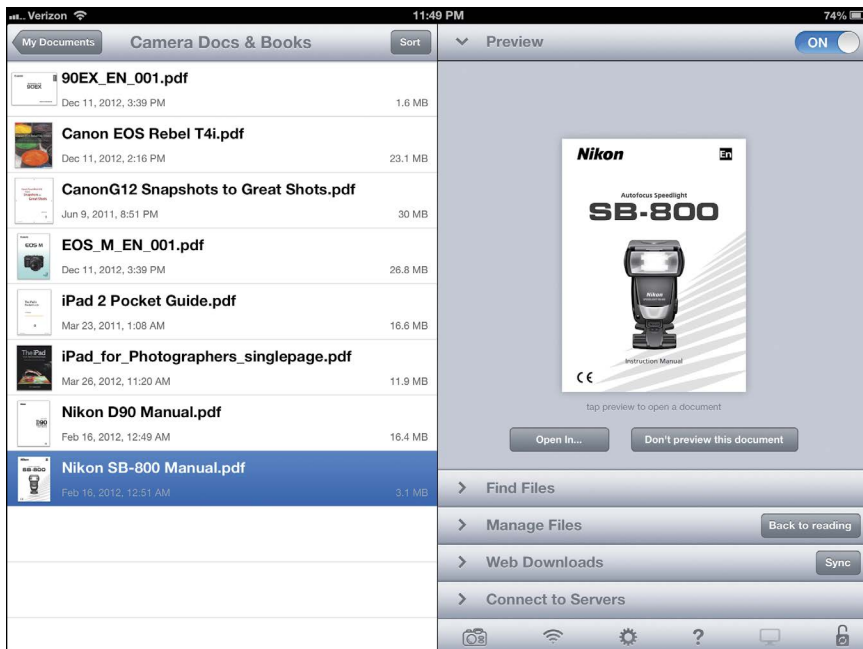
Verizon 11:49 PM 74%

My Documents
Camera Docs & Books
Sort

90EX_EN_001.pdf
Dec 11, 2012, 3:39 PM 1.6 MB

Canon EOS Rebel T4i.pdf
Dec 11, 2012, 2:16 PM 23.1 MB

CanonG12 Snapshots to Great Shots.pdf
Jun 9, 2011, 8:51 PM 30 MB

EOS_M_EN_001.pdf
Dec 11, 2012, 3:39 PM 26.8 MB

iPad 2 Pocket Guide.pdf
Mar 23, 2011, 1:08 AM 16.6 MB

iPad_for_Photographers_singlepage.pdf
Mar 26, 2012, 11:20 AM 11.9 MB

Nikon D90 Manual.pdf
Feb 16, 2012, 12:49 AM 16.4 MB

Nikon SB-800 Manual.pdf
Feb 16, 2012, 12:51 AM 3.1 MB

Preview
ON

Nikon
En
Autofocus Speedlight
SB-800
Nikon
Instruction Manual
CE

tap preview to open a document

Open In...
Don't preview this document

Find Files
Manage Files
Back to reading
Web Downloads
Sync
Connect to Servers
?